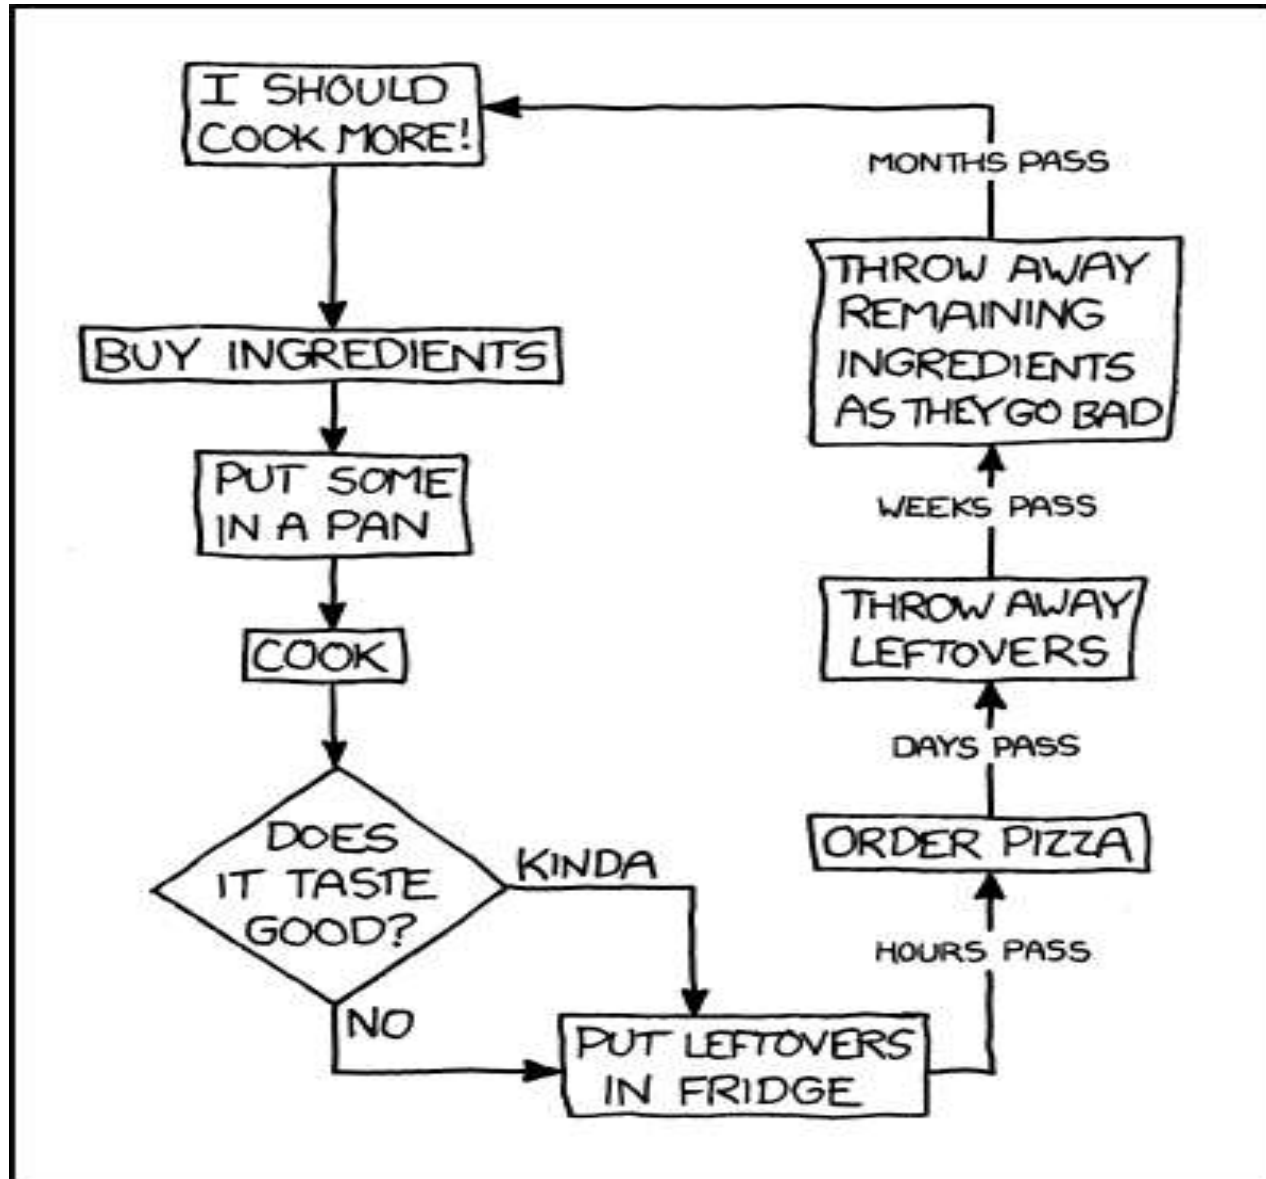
I SHOULD COOK MORE!

BUY INGREDIENTS

PUT SOME IN A PAN

COOK

DOES IT TASTE GOOD?

KINDA

NO

PUT LEFTOVERS IN FRIDGE

HOURS PASS

ORDER PIZZA

DAYS PASS

THROW AWAY LEFTOVERS

WEEKS PASS

THROW AWAY REMAINING INGREDIENTS AS THEY GO BAD

MONTHS PASS